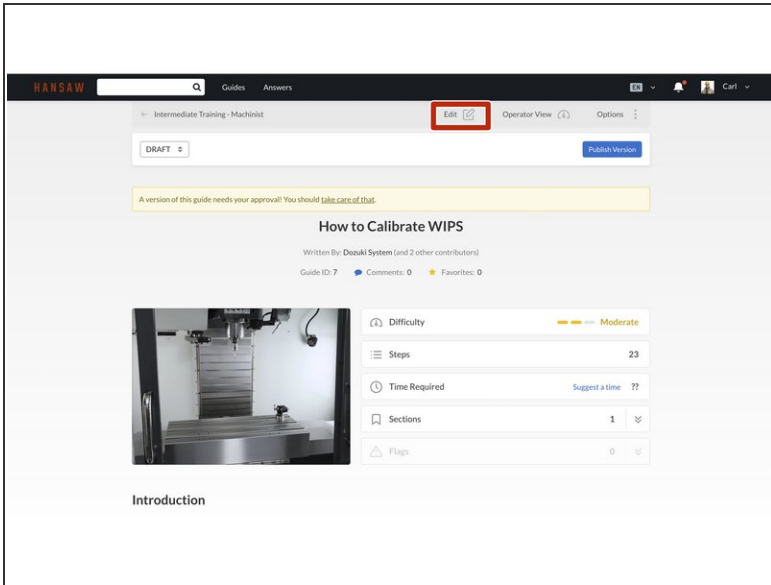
HANSAW

Guides Answers

EN

Carl

← Intermediate Training - Machinist

Edit

Operator View

Options

DRAFT

Publish Version

A version of this guide needs your approval! You should take care of that.

How to Calibrate WIPS

Written By: Dozuki System (and 2 other contributors)

Guide ID: 7 Comments: 0 Favorites: 0

Difficulty Moderate

Steps 23

Time Required Suggest a time ??

Sections 1

Flags 0

Introduction